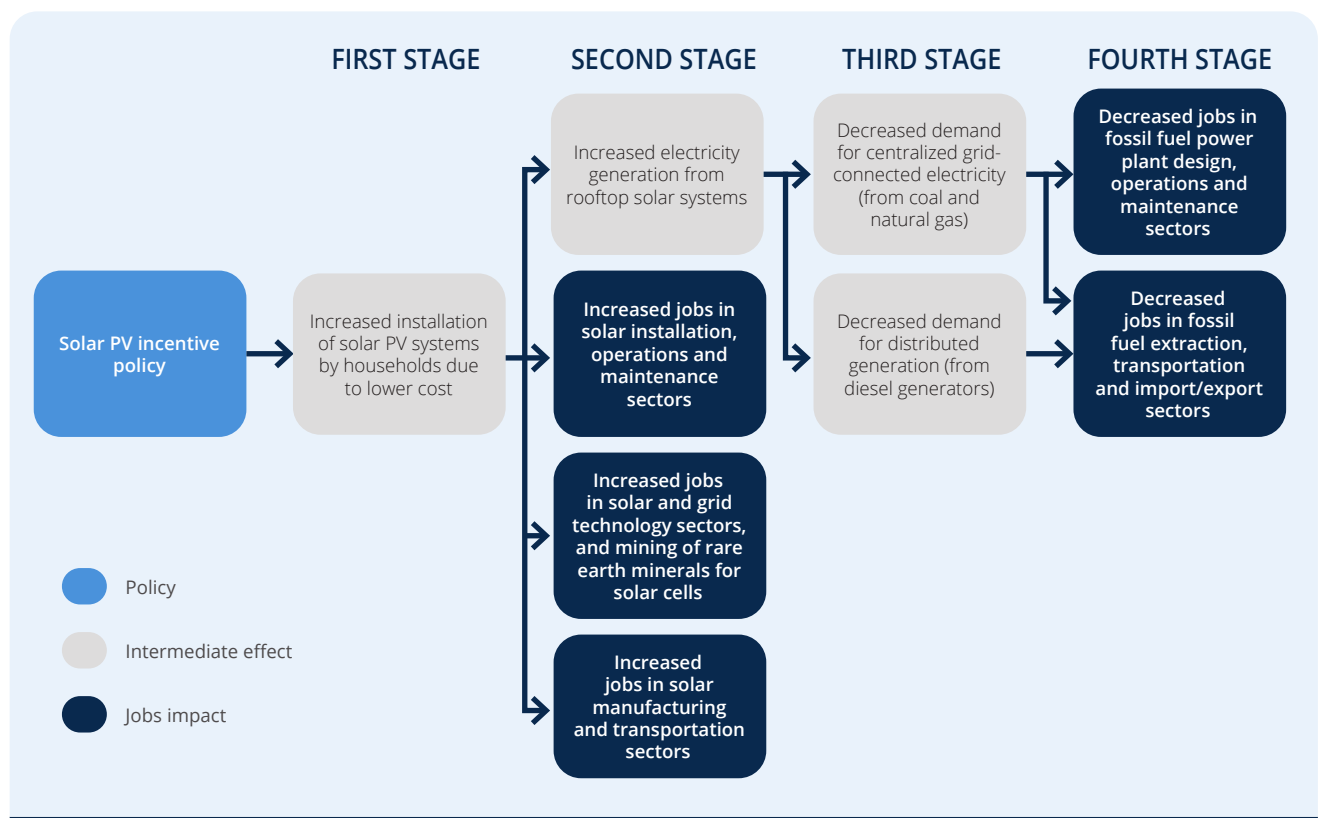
FIRST STAGE

SECOND STAGE

THIRD STAGE

FOURTH STAGE

Solar PV incentive policy

Increased installation of solar PV systems by households due to lower cost

Increased electricity generation from rooftop solar systems

Increased jobs in solar installation, operations and maintenance sectors

Increased jobs in solar and grid technology sectors, and mining of rare earth minerals for solar cells

Increased jobs in solar manufacturing and transportation sectors

Decreased demand for centralized grid-connected electricity (from coal and natural gas)

Decreased demand for distributed generation (from diesel generators)

Decreased jobs in fossil fuel power plant design, operations and maintenance sectors

Decreased jobs in fossil fuel extraction, transportation and import/export sectors

Policy

Intermediate effect

Jobs impact